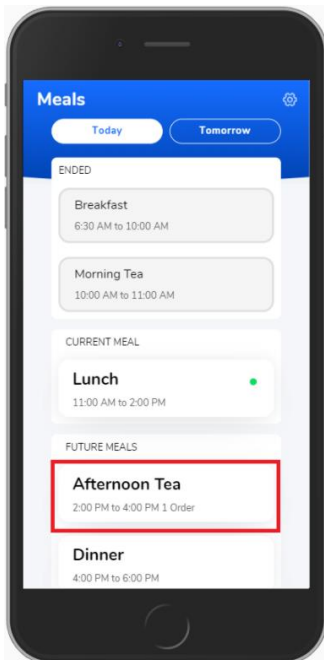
Meals

Today
Tomorrow

ENDED

Breakfast
6:30 AM to 10:00 AM

Morning Tea
10:00 AM to 11:00 AM

CURRENT MEAL

Lunch
11:00 AM to 2:00 PM

FUTURE MEALS

Afternoon Tea
2:00 PM to 4:00 PM 1 Order

Dinner
4:00 PM to 6:00 PM